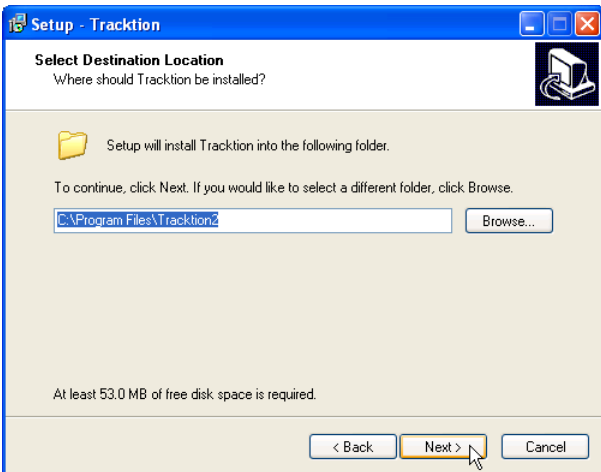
Setup - Tracktion

Select Destination Location
Where should Tracktion be installed?

Setup will install Tracktion into the following folder.

To continue, click Next. If you would like to select a different folder, click Browse.

C:\Program Files\Tracktion2

Browse...

At least 53.0 MB of free disk space is required.

< Back

Next >

Cancel